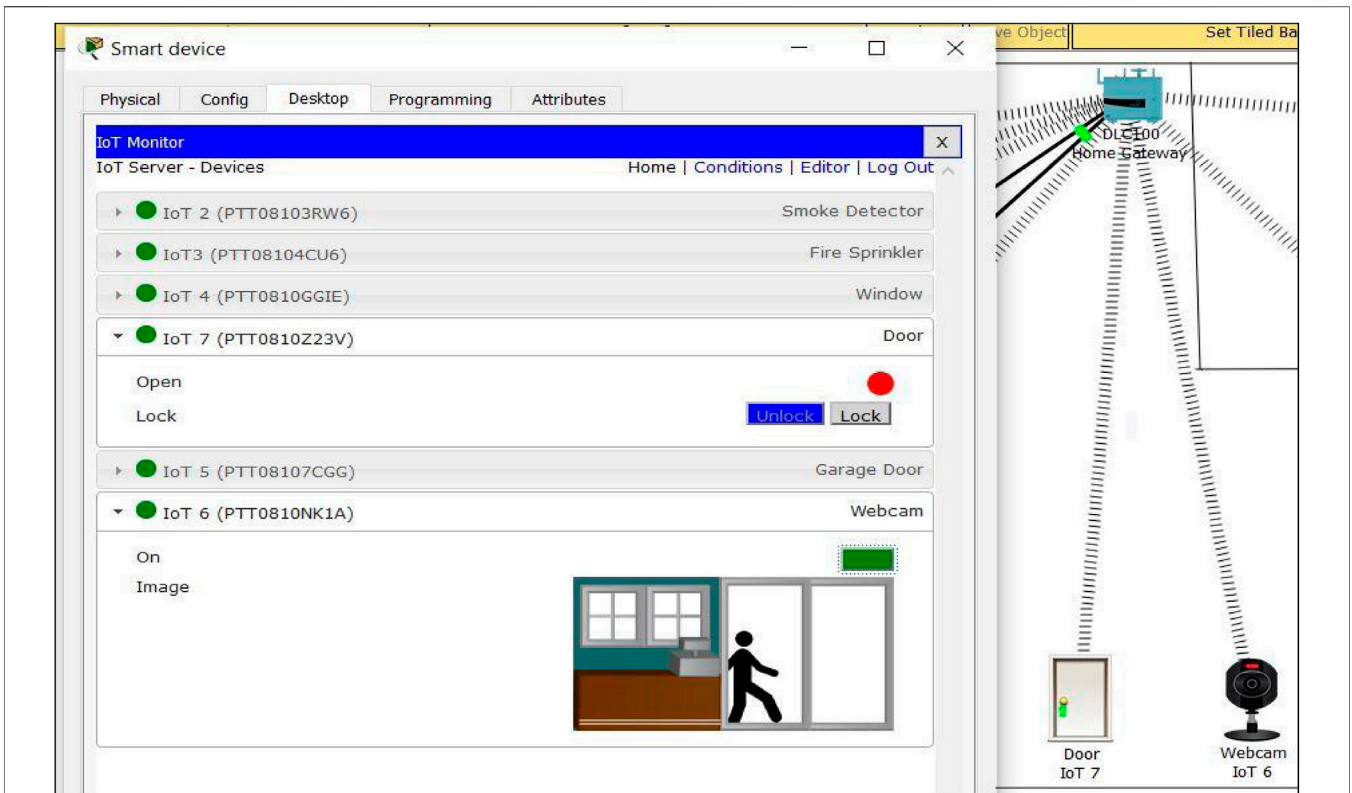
Smart device

ve Object

Set Tiled Ba

Physical Config Desktop Programming Attributes

IoT Monitor

X

IoT Server - Devices

Home | Conditions | Editor | Log Out

IoT 2 (PTT08103RW6) Smoke Detector

IoT3 (PTT08104CU6) Fire Sprinkler

IoT 4 (PTT0810GGIE) Window

IoT 7 (PTT0810Z23V) Door

Open

Lock

Unlock Lock

IoT 5 (PTT08107CGG) Garage Door

IoT 6 (PTT0810NK1A) Webcam

On

Image

DLC100
Home Gateway

Door
IoT 7

Webcam
IoT 6